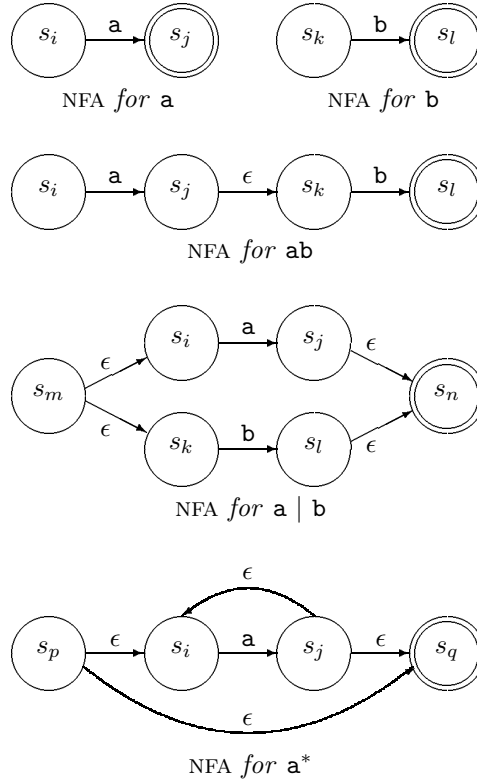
$s_i$ a $s_j$

NFA *for* a

$s_k$ b $s_l$

NFA *for* b

$s_i$ a $s_j$ $\epsilon$ $s_k$ b $s_l$

NFA *for* ab

$s_i$ a $s_j$

$\epsilon$ $\epsilon$

$s_m$ $s_n$

$\epsilon$ $\epsilon$

$s_k$ b $s_l$

NFA *for* a | b

$\epsilon$

$s_p$ $\epsilon$ $s_i$ a $s_j$ $\epsilon$ $s_q$

$\epsilon$

NFA *for* $a^*$